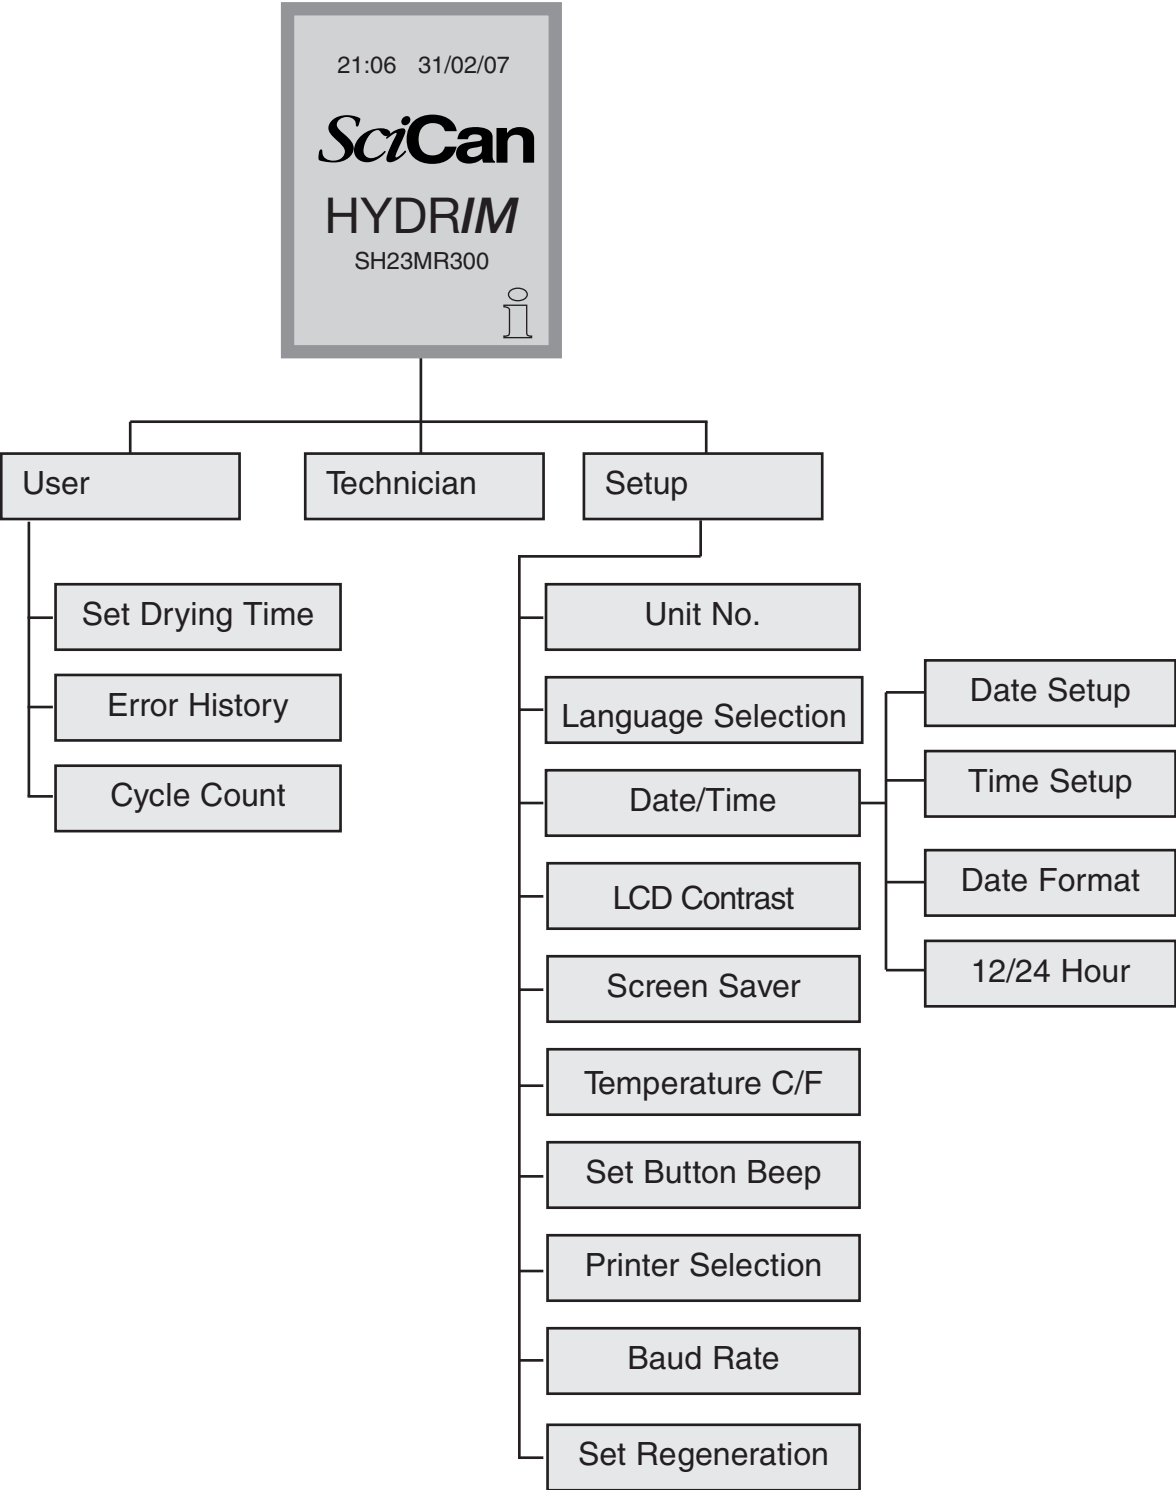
21:06 31/02/07

SciCan

HYDRIM

SH23MR300

User

Technician

Setup

Set Drying Time

Error History

Cycle Count

Unit No.

Language Selection

Date/Time

LCD Contrast

Screen Saver

Temperature C/F

Set Button Beep

Printer Selection

Baud Rate

Set Regeneration

Date Setup

Time Setup

Date Format

12/24 Hour